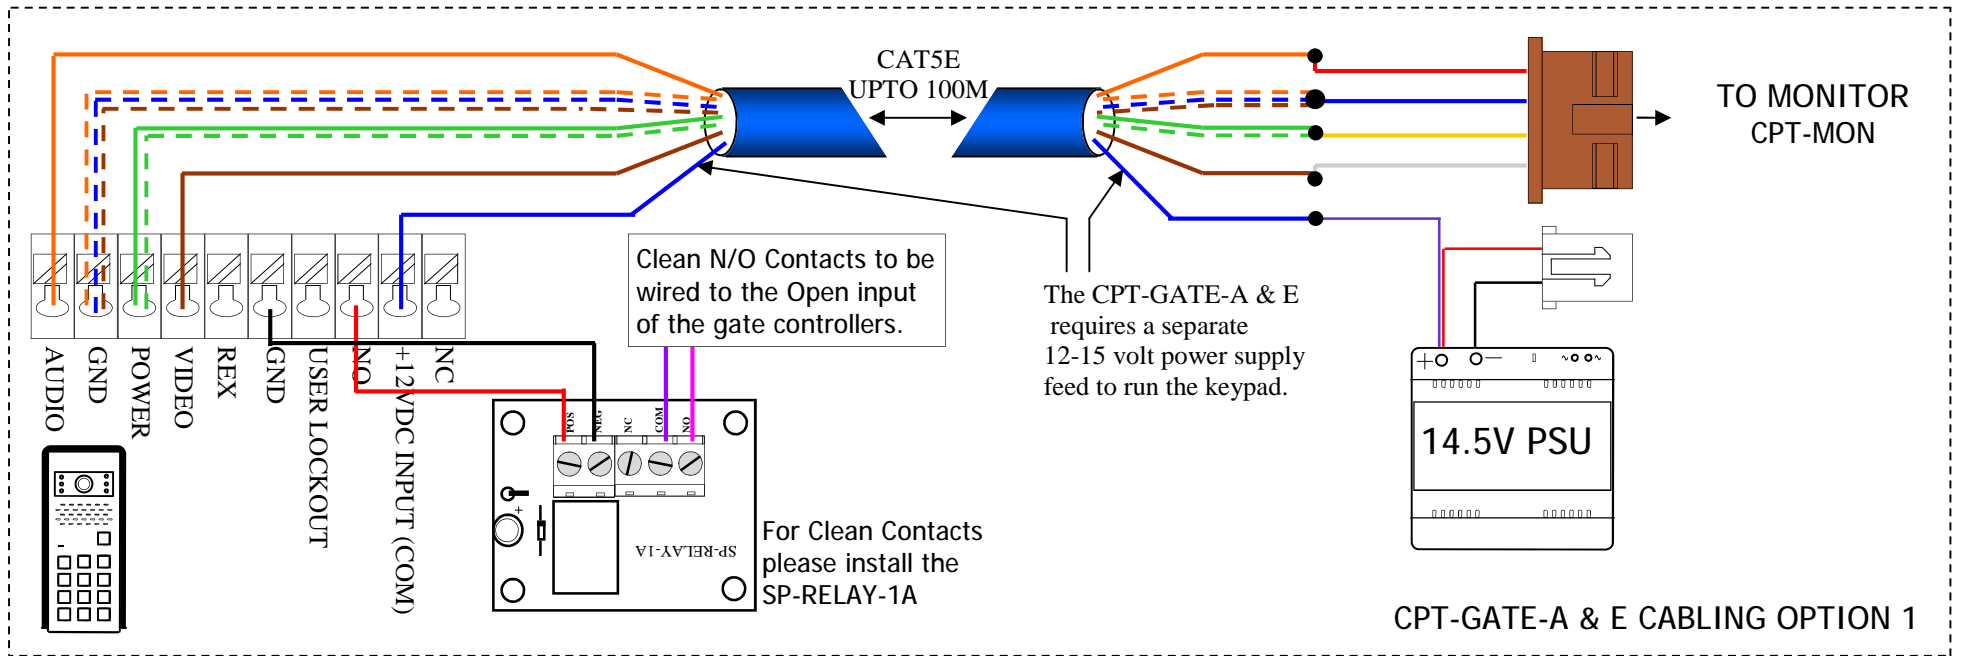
CAT5E
UPTO 100M

TO MONITOR
CPT-MON

AUDIO
GND
POWER
VIDEO
REX
GND
USER LOCKOUT
NO
+12VDC INPUT (COM)
NC

Clean N/O Contacts to be wired to the Open input of the gate controllers.

The CPT-GATE-A & E requires a separate 12-15 volt power supply feed to run the keypad.

POS
NEG
NC
COM
NO

SP-RELAY-1A

For Clean Contacts please install the SP-RELAY-1A

+
14.5V PSU

CPT-GATE-A & E CABLING OPTION 1